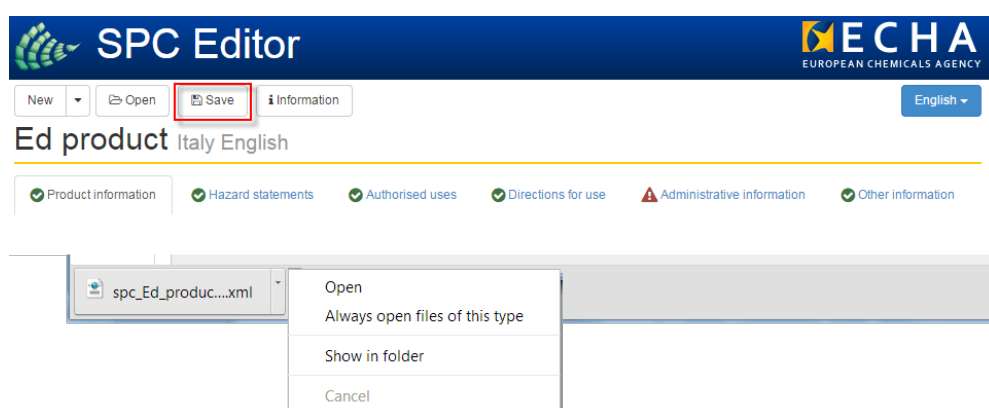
SPC Editor

ECHA
EUROPEAN CHEMICALS AGENCY

New | Open | Save | Information

English

Ed product Italy English

Product information | Hazard statements | Authorised uses | Directions for use | Administrative information | Other information

spc_Ed_produc....xml

Open
Always open files of this type
Show in folder
Cancel